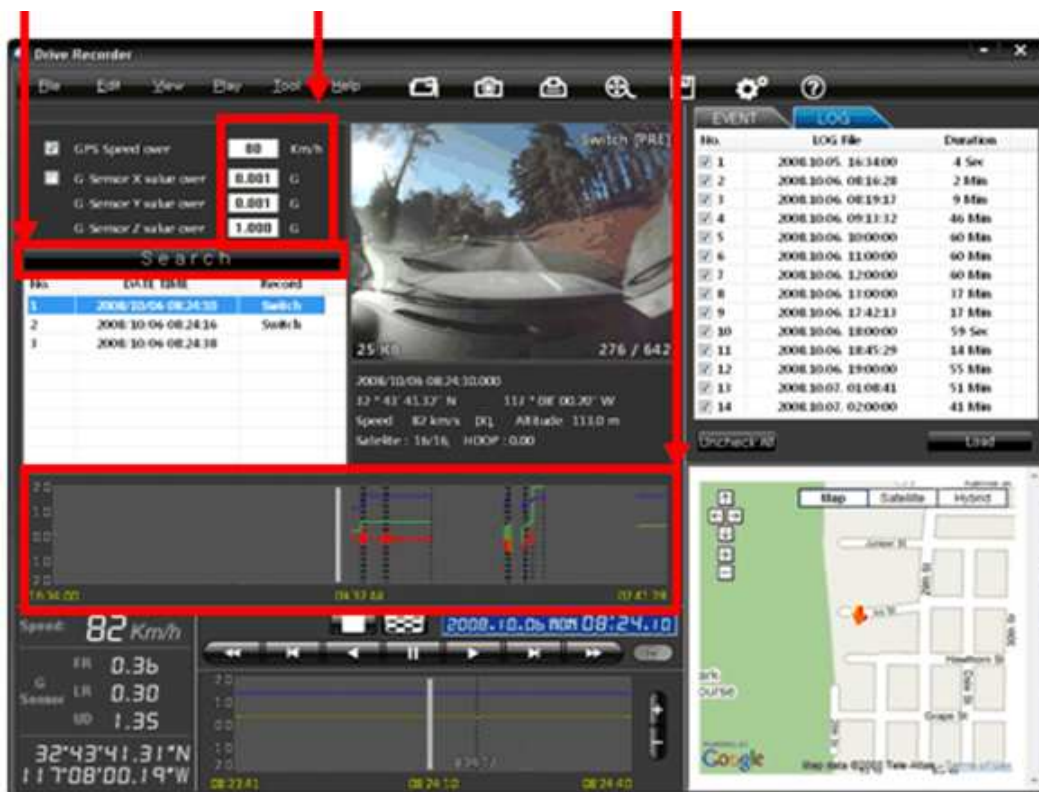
Drive Recorder

File Edit View Play Tool Help

GPS Speed over 80 Km/h
G-Sensor X value over 0.001 G
G-Sensor Y value over 0.001 G
G-Sensor Z value over 1.000 G

Search

| No. | DATE TIME | Record |
|---|---|---|
| 1 | 2008/10/06 08:24:10 | Switch |
| 2 | 2008/10/06 08:24:16 | Switch |
| 3 | 2008/10/06 08:24:38 | |

Switch [PRE]

25 Km

276 / 642

2008/10/06 08:24:10.000
32 ° 43' 41.32" N 117 ° 08' 00.20" W
Speed 82 km/s DQ Altitude 111.0 m
Satellite : 16/16 HDOP : 0.00

EVENT LOG

| No. | LOG File | Duration |
|---|---|---|
| 1 | 2008.10.05. 16:34:00 | 4 Sec |
| 2 | 2008.10.06. 08:16:28 | 2 Min |
| 3 | 2008.10.06. 08:19:17 | 9 Min |
| 4 | 2008.10.06. 09:13:12 | 46 Min |
| 5 | 2008.10.06. 10:00:00 | 60 Min |
| 6 | 2008.10.06. 11:00:00 | 60 Min |
| 7 | 2008.10.06. 12:00:00 | 60 Min |
| 8 | 2008.10.06. 13:00:00 | 37 Min |
| 9 | 2008.10.06. 17:42:13 | 17 Min |
| 10 | 2008.10.06. 18:00:00 | 59 Sec |
| 11 | 2008.10.06. 18:45:29 | 14 Min |
| 12 | 2008.10.06. 19:00:00 | 55 Min |
| 13 | 2008.10.07. 01:08:41 | 51 Min |
| 14 | 2008.10.07. 02:00:00 | 41 Min |

Uncheck All Load

2.0 1.0 0.0 1.0 2.0
16:34:00 04:32:44 07:47:29

Map Satellite Hybrid
Juniper St
Ivy St
Hawthorn St
Grape St
Date St
30th St
Park Course
Google
Map data ©2008 Tele Atlas - Terms of Use

Speed 82 Km/h

2008.10.06 MON 08:24:10

G Sensor
FR 0.36
LR 0.30
UD 1.35

32°43'41.31"N
117°08'00.19"W

08:23:41 08:24:10 08:24:40